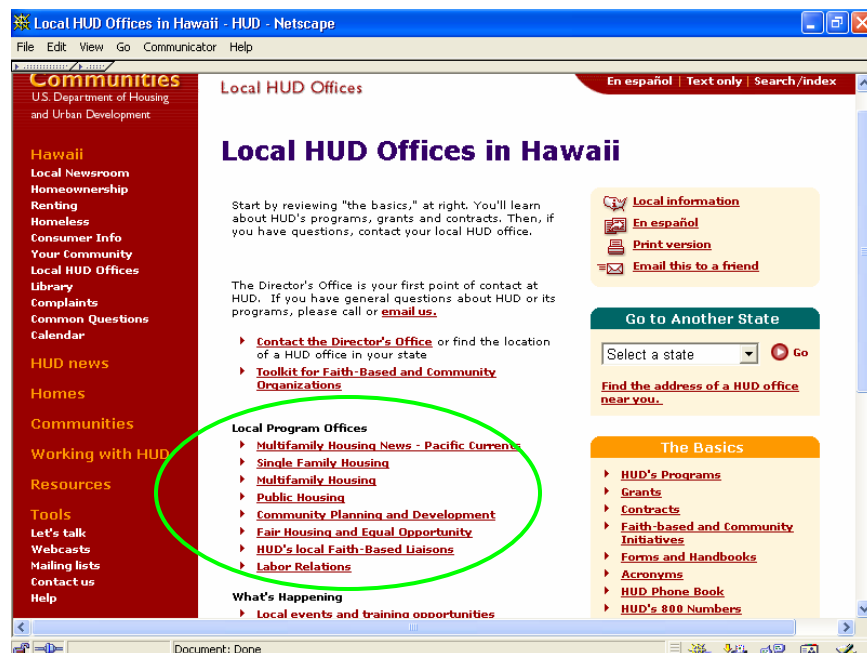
Local HUD Offices in Hawaii - HUD - Netscape

File Edit View Go Communicator Help

Communities
U.S. Department of Housing and Urban Development

Local HUD Offices

En español | Text only | Search/index

Hawaii
Local Newsroom
Homeownership
Renting
Homeless
Consumer Info
Your Community
Local HUD Offices
Library
Complaints
Common Questions
Calendar

HUD news

Homes

Communities

Working with HUD

Resources

Tools
Let's talk
Webcasts
Mailing lists
Contact us
Help

Local HUD Offices in Hawaii

Start by reviewing "the basics," at right. You'll learn about HUD's programs, grants and contracts. Then, if you have questions, contact your local HUD office.

The Director's Office is your first point of contact at HUD. If you have general questions about HUD or its programs, please call or email us.

Contact the Director's Office or find the location of a HUD office in your state

Toolkit for Faith-Based and Community Organizations

Local Program Offices
Multifamily Housing News - Pacific Currents
Single Family Housing
Multifamily Housing
Public Housing
Community Planning and Development
Fair Housing and Equal Opportunity
HUD's local Faith-Based Liaisons
Labor Relations

What's Happening
Local events and training opportunities

Local information
En español
Print version
Email this to a friend

Go to Another State
Select a state
Go
Find the address of a HUD office near you.

The Basics
HUD's Programs
Grants
Contracts
Faith-based and Community Initiatives
Forms and Handbooks
Acronyms
HUD Phone Book
HUD's 800 Numbers

Document: Done